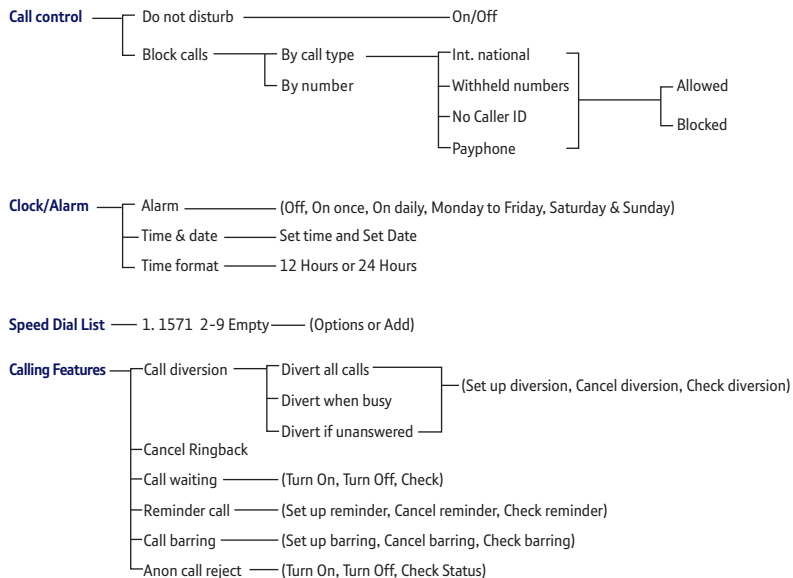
Call control
Do not disturb
On/Off
Block calls
By call type
By number
Int. national
Withheld numbers
No Caller ID
Payphone
Allowed
Blocked

Clock/Alarm
Alarm
(Off, On once, On daily, Monday to Friday, Saturday & Sunday)
Time & date
Set time and Set Date
Time format
12 Hours or 24 Hours

Speed Dial List
1. 1571 2-9 Empty
(Options or Add)

Calling Features
Call diversion
Divert all calls
Divert when busy
Divert if unanswered
(Set up diversion, Cancel diversion, Check diversion)
Cancel Ringback
Call waiting
(Turn On, Turn Off, Check)
Reminder call
(Set up reminder, Cancel reminder, Check reminder)
Call barring
(Set up barring, Cancel barring, Check barring)
Anon call reject
(Turn On, Turn Off, Check Status)